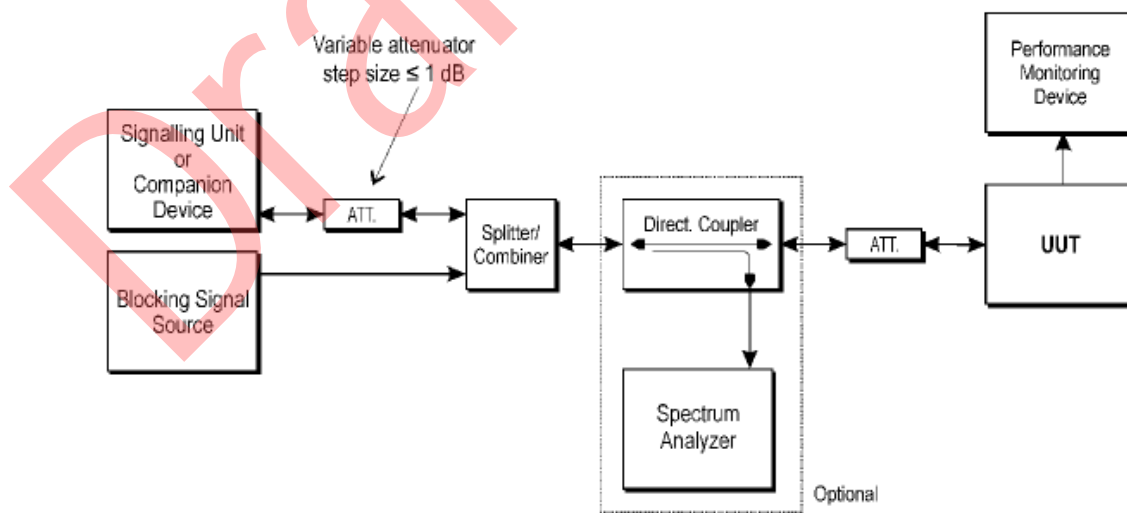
Dra

Variable attenuator step size ≤ 1 dB

Performance Monitoring Device

Signalling Unit or Companion Device

ATT.

Splitter/ Combiner

Direct. Coupler

ATT.

UUT

Blocking Signal Source

Spectrum Analyzer

Optional